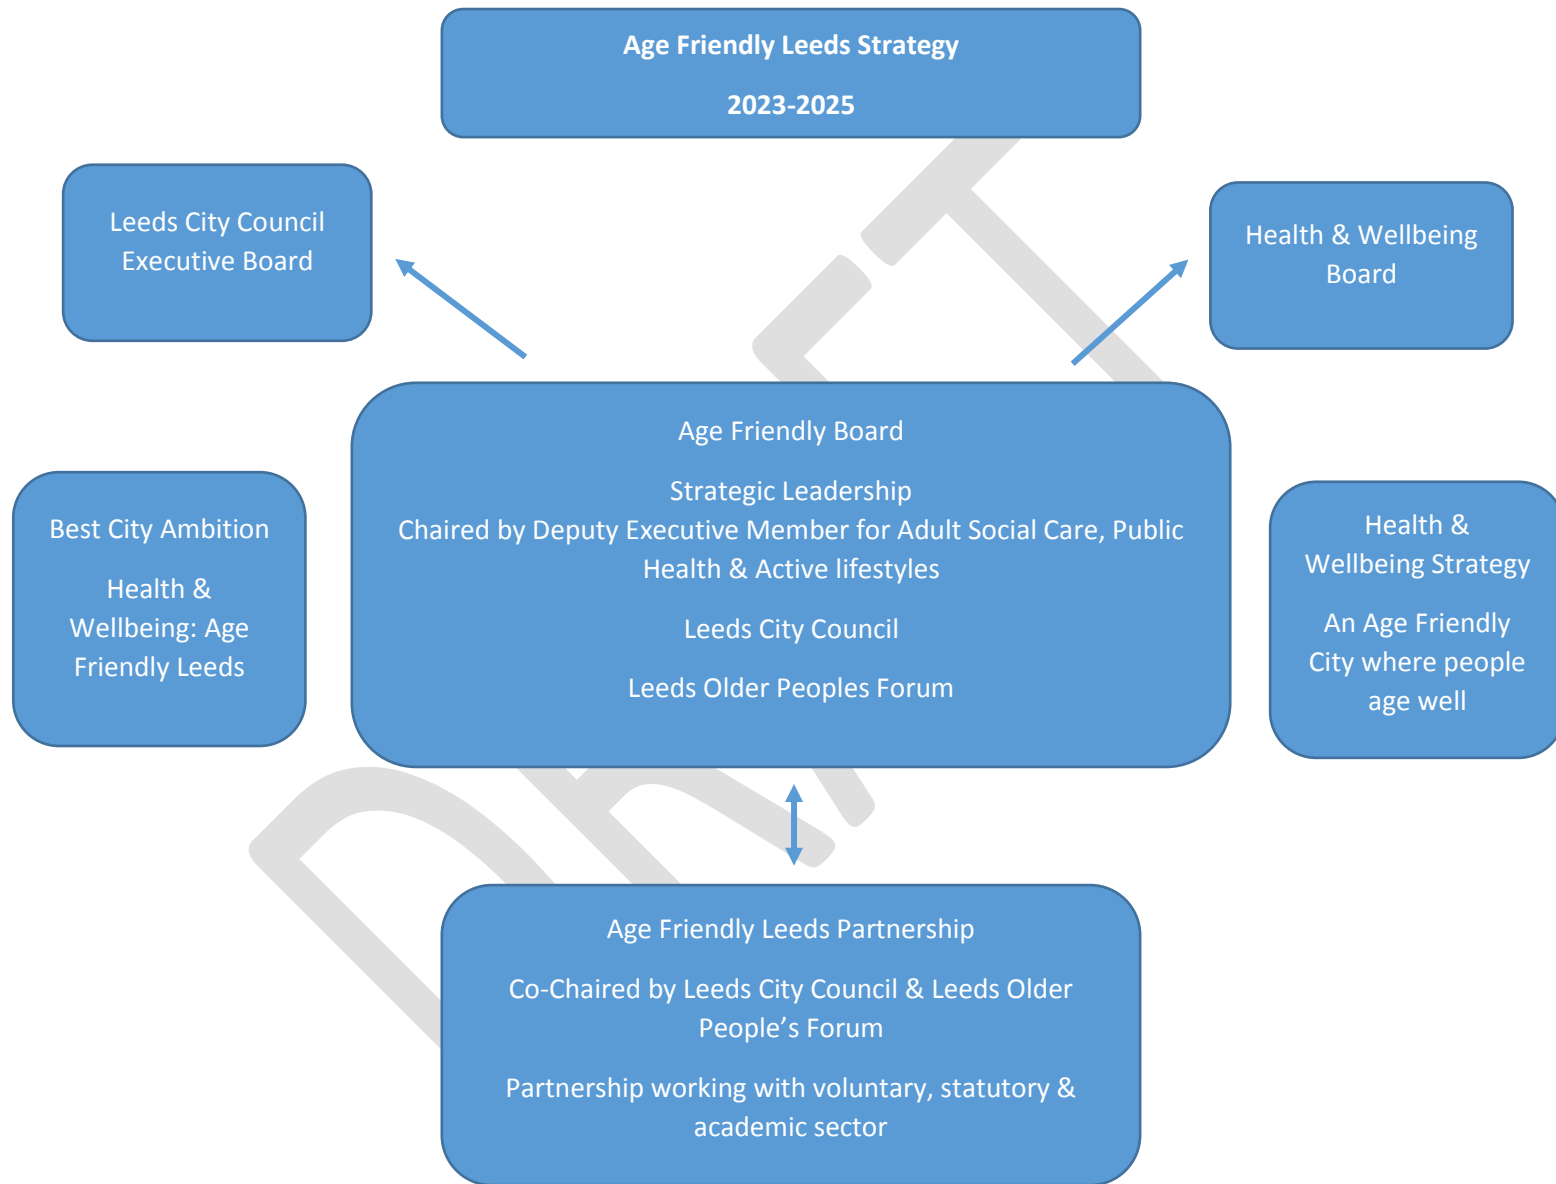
**Age Friendly Leeds Strategy**

**2023-2025**

Leeds City Council Executive Board

Health & Wellbeing Board

Best City Ambition

Health & Wellbeing: Age Friendly Leeds

Age Friendly Board

Strategic Leadership
Chaired by Deputy Executive Member for Adult Social Care, Public Health & Active lifestyles

Leeds City Council

Leeds Older Peoples Forum

Health & Wellbeing Strategy

An Age Friendly City where people age well

Age Friendly Leeds Partnership

Co-Chaired by Leeds City Council & Leeds Older People's Forum

Partnership working with voluntary, statutory & academic sector

DRAFT